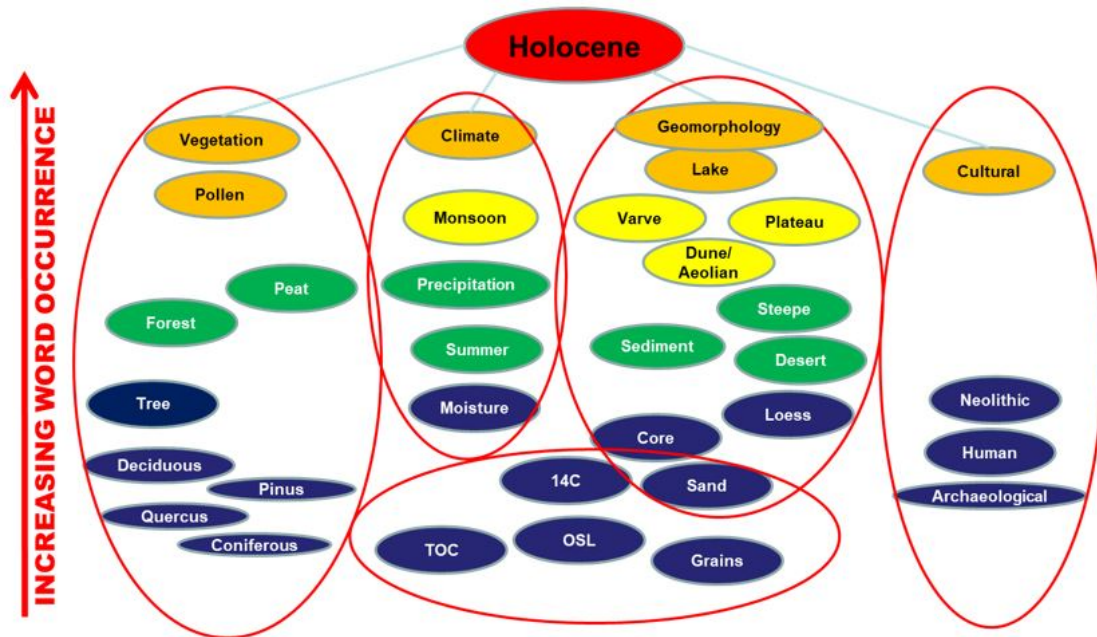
Holocene

INCREASING WORD OCCURRENCE

Vegetation
Pollen
Peat
Forest
Tree
Deciduous
Pinus
Quercus
Coniferous

Climate
Monsoon
Precipitation
Summer
Moisture

Geomorphology
Lake
Varve
Plateau
Dune/ Aeolian
Steepe
Sediment
Desert
Loess
Core
Sand

14C
TOC
OSL
Grains

Cultural
Neolithic
Human
Archaeological